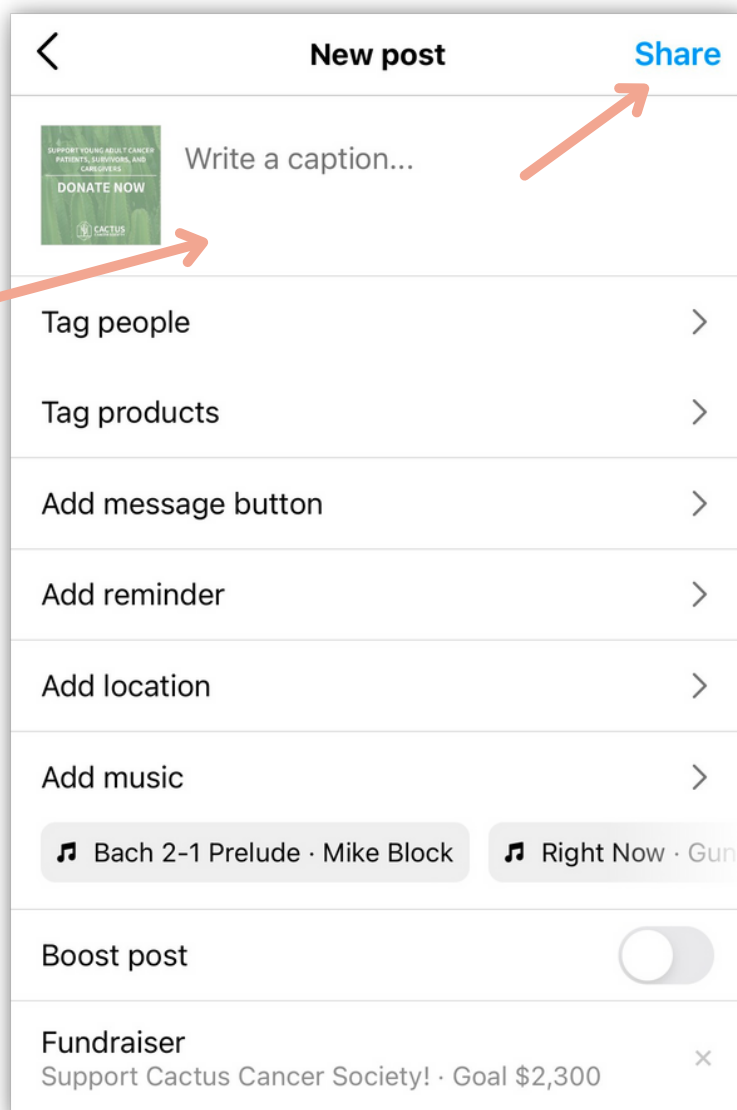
New post

Share

SUPPORT YOUNG ADULT CANCER PATIENTS, SURVIVORS, AND CAREGIVERS

DONATE NOW

CACTUS

Write a caption...

Tag people

Tag products

Add message button

Add reminder

Add location

Add music

Bach 2-1 Prelude · Mike Block

Right Now · Gun

Boost post

Fundraiser

Support Cactus Cancer Society! · Goal $2,300

×